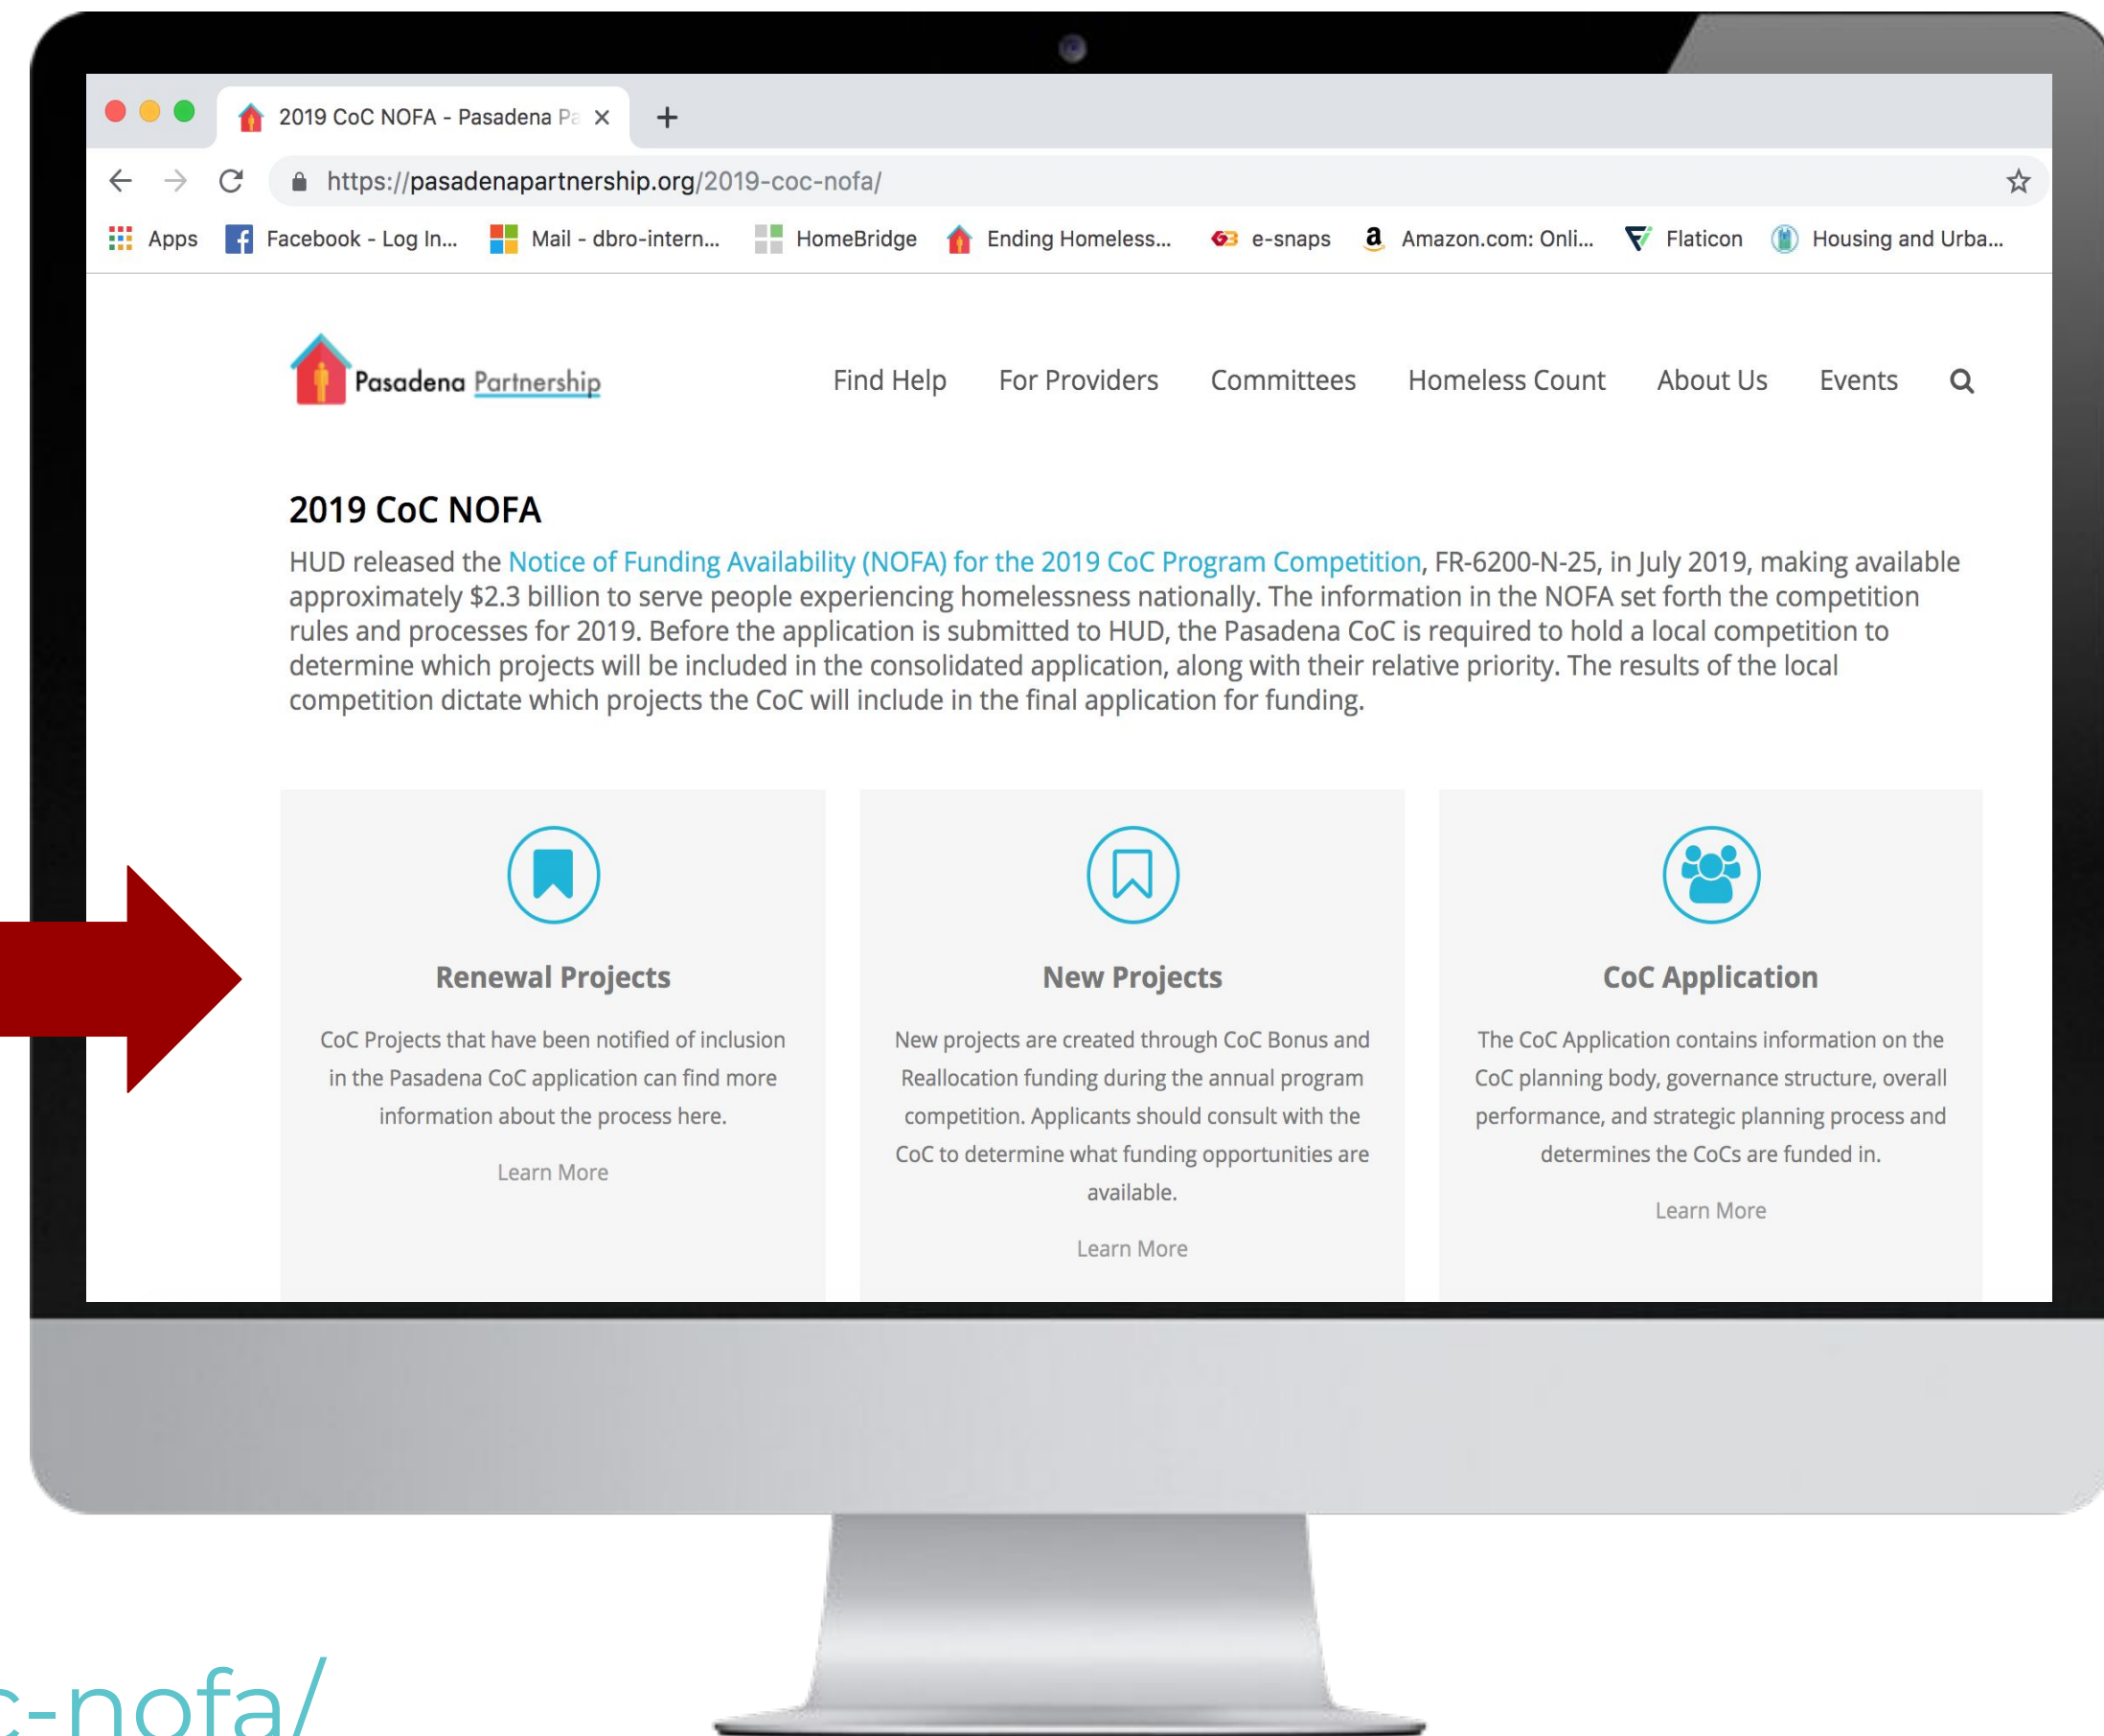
2019 CoC NOFA - Pasadena Pa ×

+

https://pasadenapartnership.org/2019-coc-nofa/

Apps Facebook - Log In... Mail - dbro-intern... HomeBridge Ending Homeless... e-snaps Amazon.com: Onli... Flaticon Housing and Urba...

Pasadena Partnership

Find Help For Providers Committees Homeless Count About Us Events

2019 CoC NOFA

HUD released the Notice of Funding Availability (NOFA) for the 2019 CoC Program Competition, FR-6200-N-25, in July 2019, making available approximately $2.3 billion to serve people experiencing homelessness nationally. The information in the NOFA set forth the competition rules and processes for 2019. Before the application is submitted to HUD, the Pasadena CoC is required to hold a local competition to determine which projects will be included in the consolidated application, along with their relative priority. The results of the local competition dictate which projects the CoC will include in the final application for funding.

Renewal Projects

CoC Projects that have been notified of inclusion in the Pasadena CoC application can find more information about the process here.

Learn More

New Projects

New projects are created through CoC Bonus and Reallocation funding during the annual program competition. Applicants should consult with the CoC to determine what funding opportunities are available.

Learn More

CoC Application

The CoC Application contains information on the CoC planning body, governance structure, overall performance, and strategic planning process and determines the CoCs are funded in.

Learn More

c-nofa/